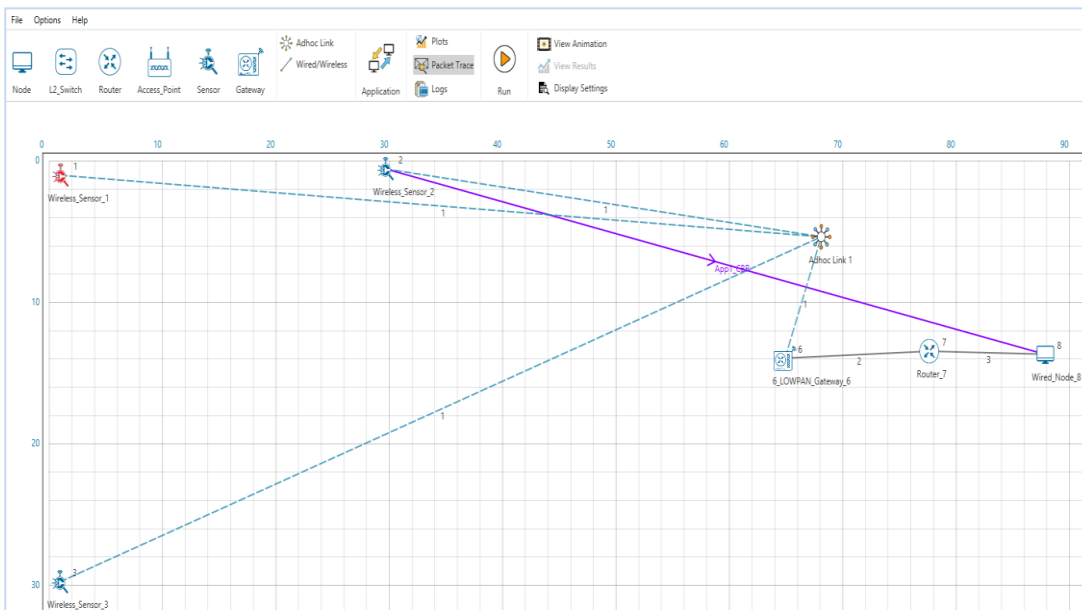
File Options Help

Node L2_Switch Router Access_Point Sensor Gateway

Adhoc Link
Wired/Wireless

Application

Plots
Packet Trace
Logs

Run

View Animation
View Results
Display Settings

0 10 20 30 40 50 60 70 80 90

0
10
20
30

1
Wireless_Sensor_1

2
Wireless_Sensor_2

1

1

Adhoc Link 1

App1_CBR

1

6
6_LOWPAN_Gateway_6

2

7
Router_7

3

8
Wired_Node_8

1

3
Wireless_Sensor_3